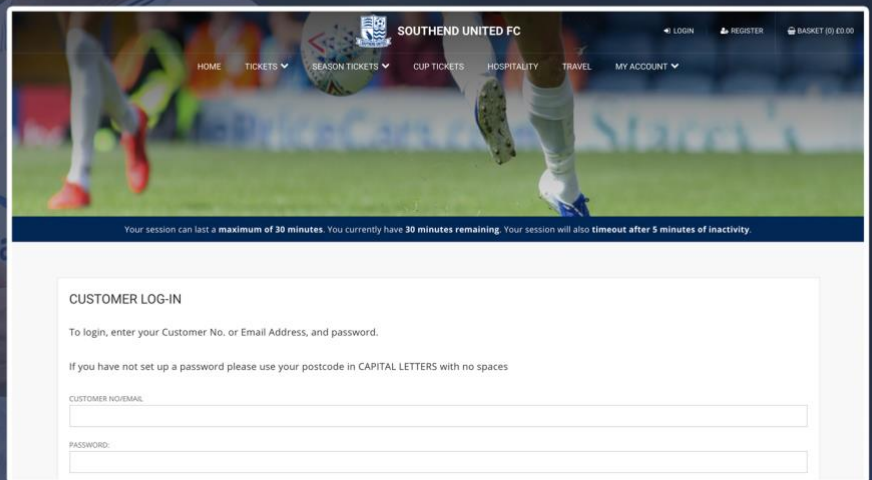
SOUTHEND UNITED FC

LOGIN REGISTER BASKET (0) £0.00

HOME TICKETS SEASON TICKETS CUP TICKETS HOSPITALITY TRAVEL MY ACCOUNT

Your session can last a maximum of 30 minutes. You currently have 30 minutes remaining. Your session will also timeout after 5 minutes of inactivity.

CUSTOMER LOG-IN

To login, enter your Customer No. or Email Address, and password.

If you have not set up a password please use your postcode in CAPITAL LETTERS with no spaces

CUSTOMER NO/EMAIL

PASSWORD: